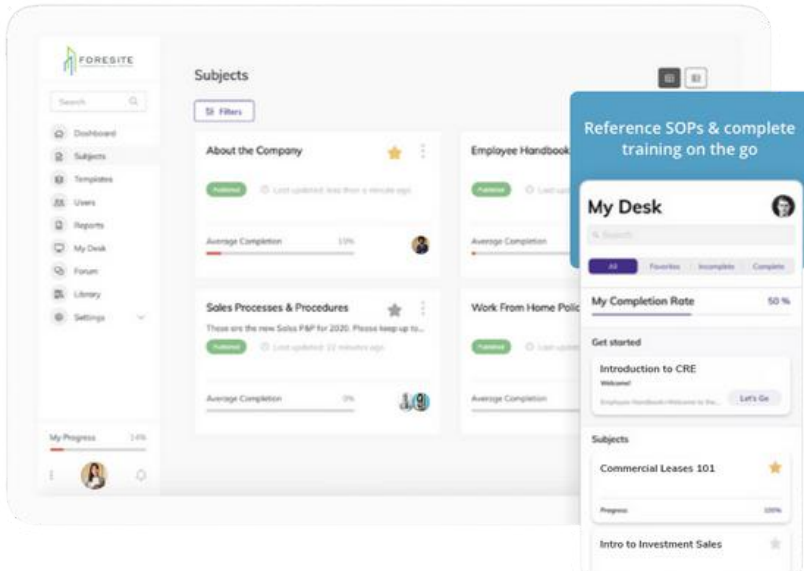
FORESITE

Search

Dashboard
Subjects
Templates
Users
Reports
My Desk
Forum
Library
Settings

My Progress 14%

Subjects

Filters

About the Company
Published
Last updated less than a minute ago
Average Completion 13%

Employee Handbook
Published
Last up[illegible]
Average Completion

Sales Processes & Procedures
These are the new Sales P&P for 2020. Please keep up to...
Published
Last updated 22 minutes ago
Average Completion 0%

Work From Home Polic
Published
Last up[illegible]
Average Completion

Reference SOPs & complete training on the go

My Desk

Search

All Favorites Incomplete Complete

My Completion Rate 50 %

Get started

Introduction to CRE
Welcome!
Employee Handbook Welcome to the...
Let's Go

Subjects

Commercial Leases 101
Progress 100%

Intro to Investment Sales